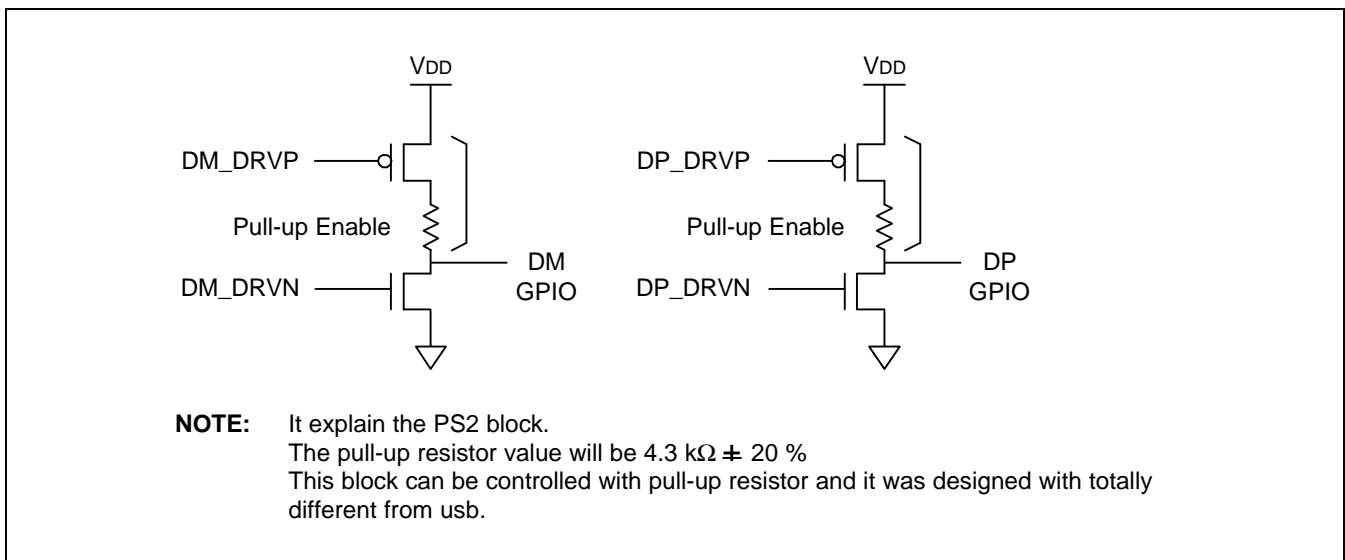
VDD

DM_DRVP

Pull-up Enable

DM GPIO

DM_DRVN

VDD

DP_DRVP

Pull-up Enable

DP GPIO

DP_DRVN

**NOTE:** It explain the PS2 block.
The pull-up resistor value will be 4.3 k$\Omega \pm$ 20 %
This block can be controlled with pull-up resistor and it was designed with totally different from usb.